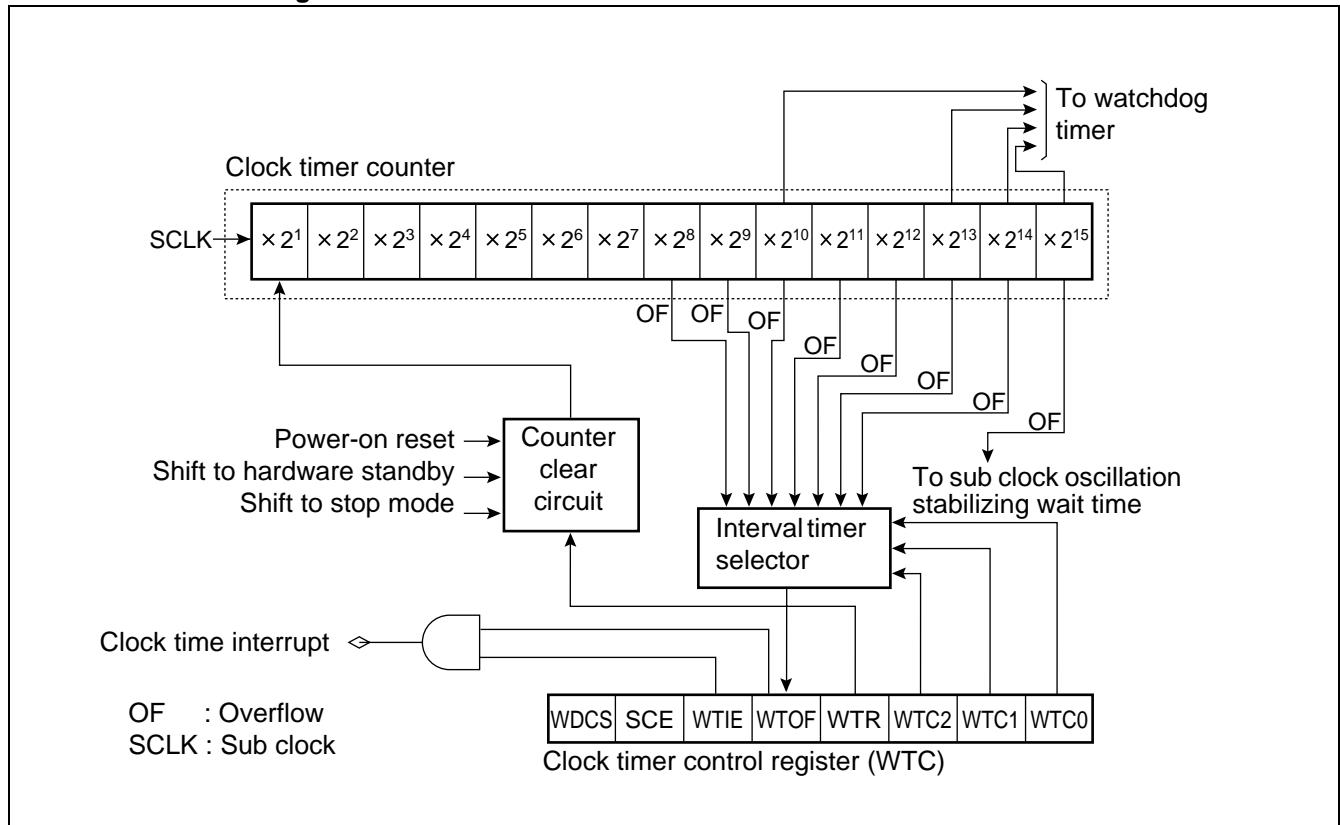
To watchdog timer

Clock timer counter

SCLK

| $\times 2^1$ | $\times 2^2$ | $\times 2^3$ | $\times 2^4$ | $\times 2^5$ | $\times 2^6$ | $\times 2^7$ | $\times 2^8$ | $\times 2^9$ | $\times 2^{10}$ | $\times 2^{11}$ | $\times 2^{12}$ | $\times 2^{13}$ | $\times 2^{14}$ | $\times 2^{15}$ |
|---|---|---|---|---|---|---|---|---|---|---|---|---|---|---|

OF OF OF OF OF OF OF OF

Power-on reset
Shift to hardware standby
Shift to stop mode

Counter clear circuit

To sub clock oscillation stabilizing wait time

Interval timer selector

Clock time interrupt

OF : Overflow
SCLK : Sub clock

| WDCS | SCE | WTIE | WTOF | WTR | WTC2 | WTC1 | WTC0 |
|---|---|---|---|---|---|---|---|

Clock timer control register (WTC)